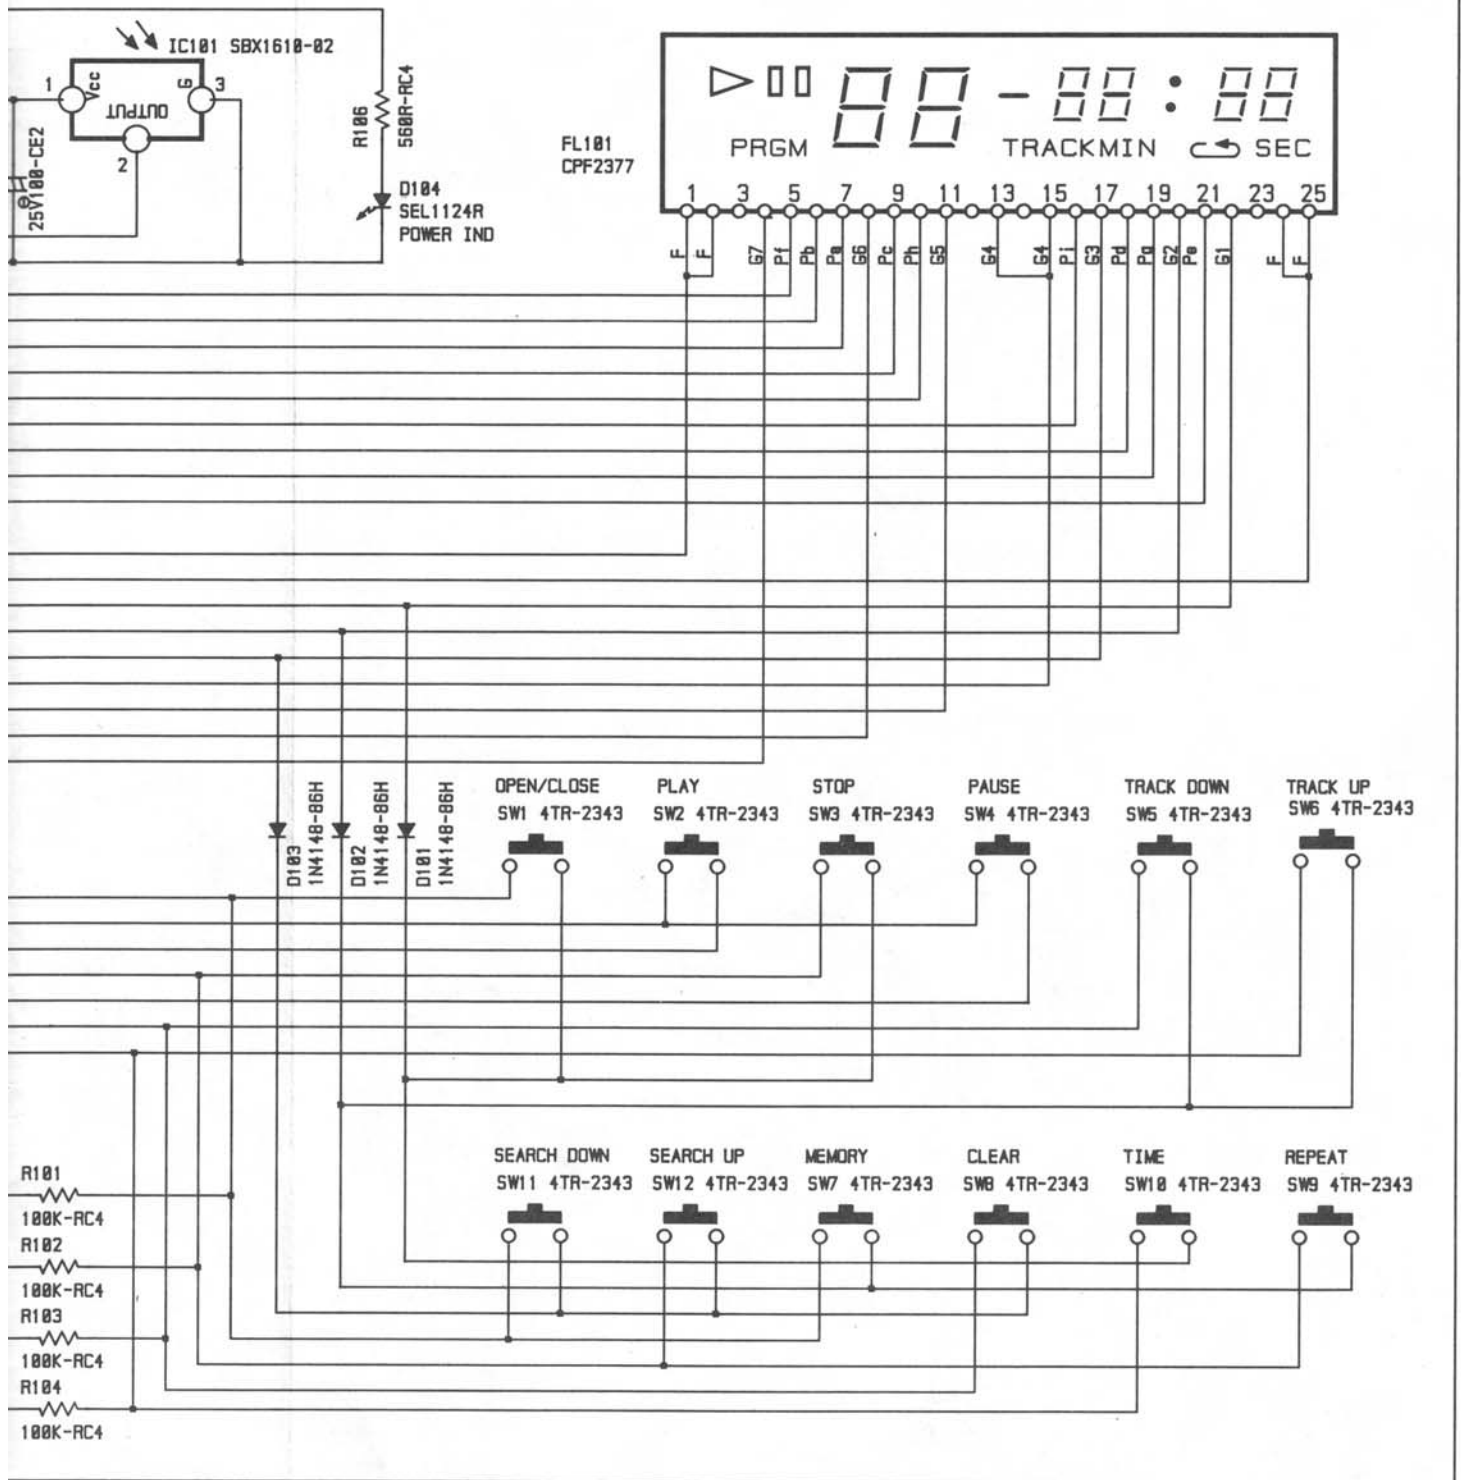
IC101 SBX1610-02

1 Vcc OUTPUT G 3

2

25V100-CE2

R106 560R-RC4

D104 SEL1124R POWER IND

FL101 CPF2377

PRGM 88 - 88 : 88 TRACKMIN SEC

1 3 5 7 9 11 13 15 17 19 21 23 25

F F G7 Pf Pb Pa G6 Pc Ph G5 G4 G4 Pi G3 Pd Pg G2 Pe G1 F F

D103 1N4148-86H

D102 1N4148-86H

D101 1N4148-86H

OPEN/CLOSE SW1 4TR-2343

PLAY SW2 4TR-2343

STOP SW3 4TR-2343

PAUSE SW4 4TR-2343

TRACK DOWN SW5 4TR-2343

TRACK UP SW6 4TR-2343

SEARCH DOWN SW11 4TR-2343

SEARCH UP SW12 4TR-2343

MEMORY SW7 4TR-2343

CLEAR SW8 4TR-2343

TIME SW10 4TR-2343

REPEAT SW9 4TR-2343

R101 100K-RC4

R102 100K-RC4

R103 100K-RC4

R104 100K-RC4